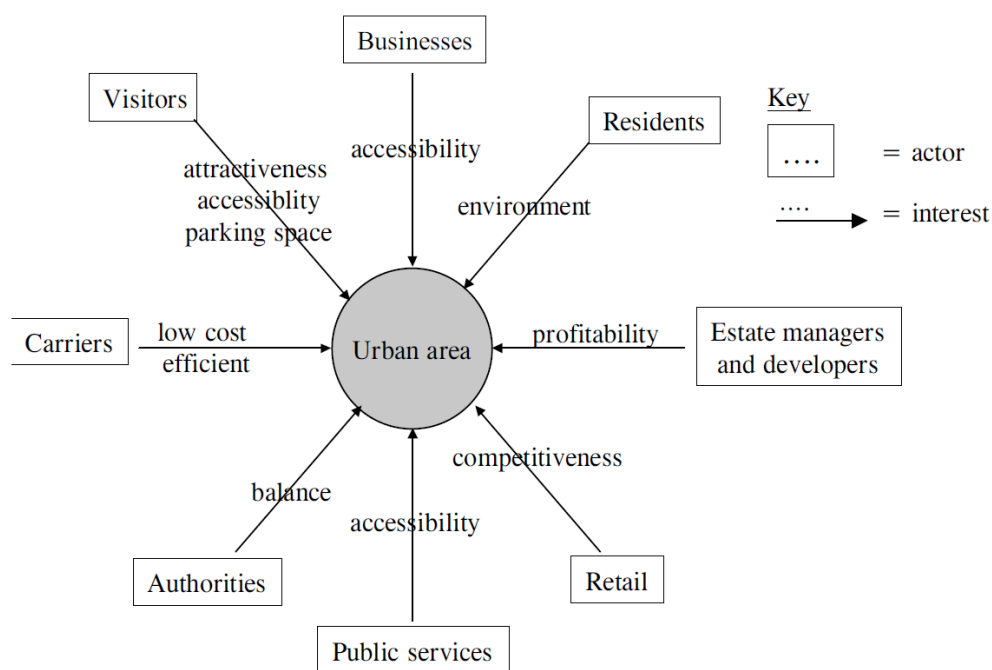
Businesses

Visitors

Residents

Key

…. = actor

…. = interest

accessibility

attractiveness
accessiblity
parking space

environment

Carriers

low cost
efficient

Urban area

profitability

Estate managers and developers

competitiveness

balance

accessibility

Authorities

Retail

Public services